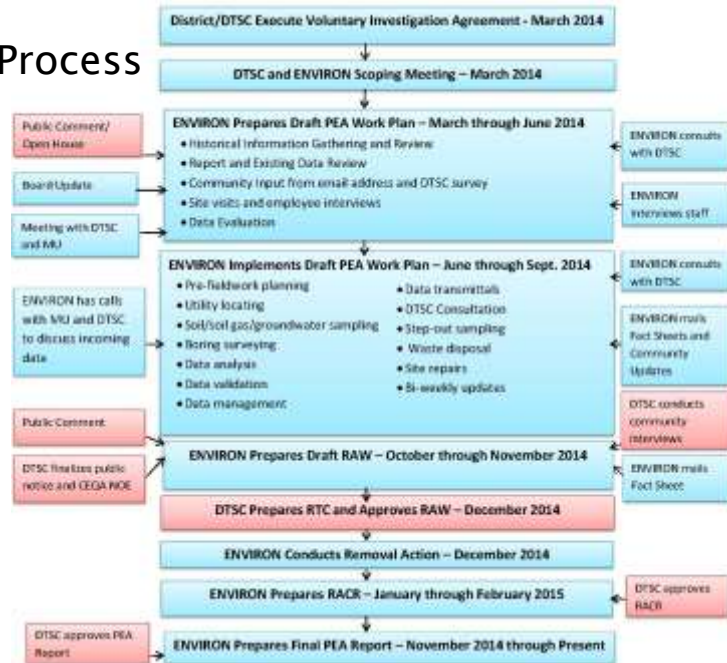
Process

District/DTSC Execute Voluntary Investigation Agreement - March 2014

DTSC and ENVIRON Scoping Meeting – March 2014

ENVIRON Prepares Draft PEA Work Plan – March through June 2014
• Historical Information Gathering and Review
• Report and Existing Data Review
• Community input from email address and DTSC survey
• Site visits and employee interviews
• Data Evaluation

Public Comment/ Open House

Board Update

Meeting with DTSC and MU

ENVIRON consults with DTSC

ENVIRON interviews staff

ENVIRON Implements Draft PEA Work Plan – June through Sept. 2014
• Pre-fieldwork planning
• Utility locating
• Soil/soil gas/groundwater sampling
• Boring surveying
• Data analysis
• Data validation
• Data management
• Data transmittals
• DTSC Consultation
• Step-out sampling
• Waste disposal
• Site repairs
• Bi-weekly updates

ENVIRON has calls with MU and DTSC to discuss incoming data

ENVIRON consults with DTSC

ENVIRON mails Fact Sheets and Community Updates

Public Comment

DTSC finalizes public notice and CEQA NOE

DTSC conducts community interviews

ENVIRON Prepares Draft RAW – October through November 2014

ENVIRON mails Fact Sheet

DTSC Prepares RTC and Approves RAW – December 2014

ENVIRON Conducts Removal Action – December 2014

ENVIRON Prepares RACR – January through February 2015

DTSC approves RACR

DTSC approves PEA Report

ENVIRON Prepares Final PEA Report – November 2014 through Present